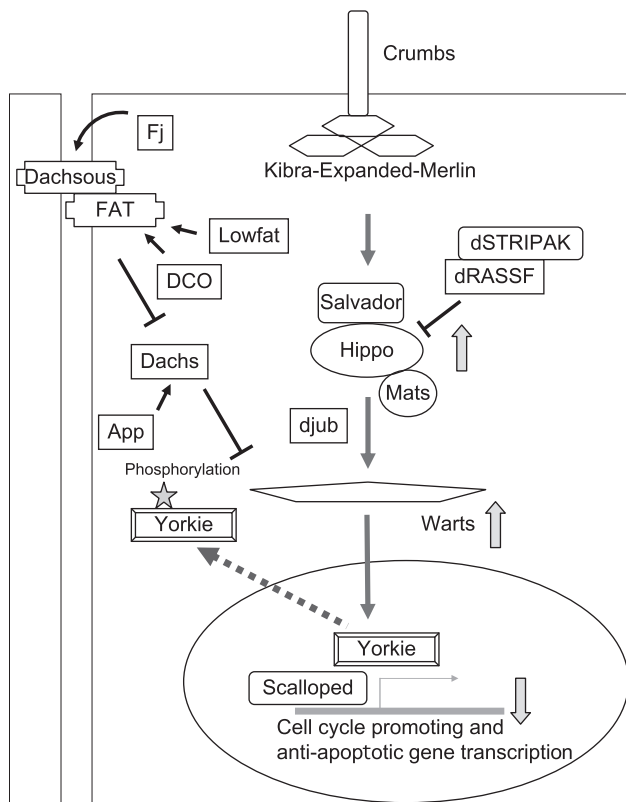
Crumbs

Fj

Dachsous

FAT

Kibra-Expanded-Merlin

Lowfat

DCO

dSTRIPAK

dRASSF

Salvador

Hippo

Mats

Dachs

App

djub

Phosphorylation

Yorkie

Warts

Yorkie

Scalloped

Cell cycle promoting and anti-apoptotic gene transcription